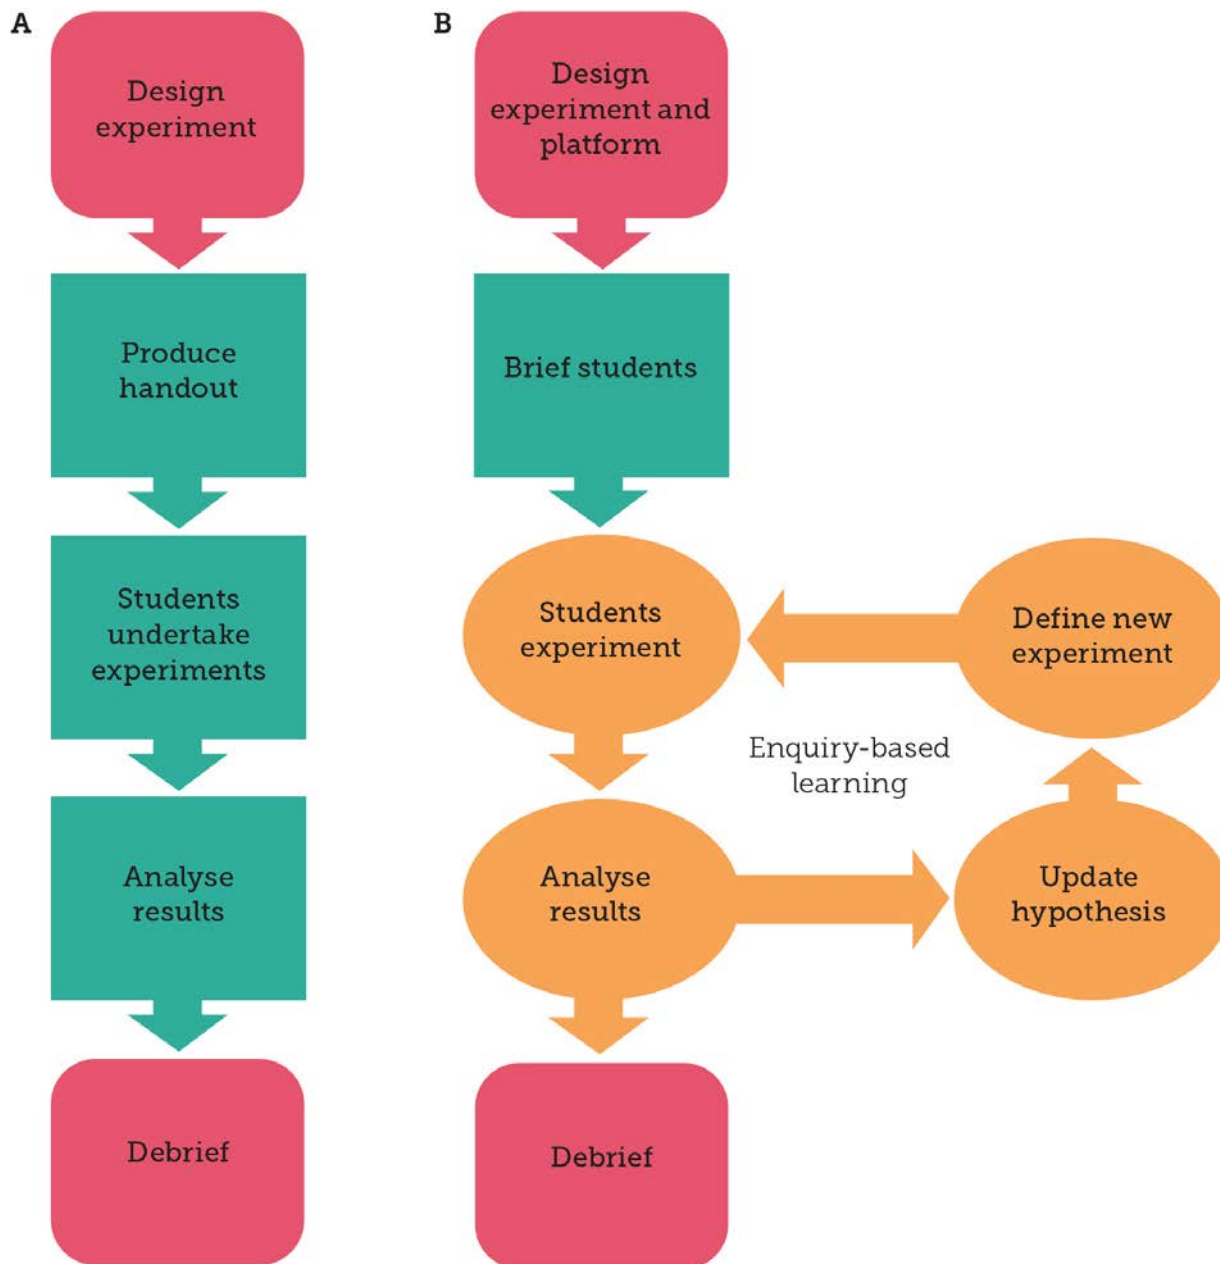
A

Design experiment

Produce handout

Students undertake experiments

Analyse results

Debrief

B

Design experiment and platform

Brief students

Students experiment

Define new experiment

Enquiry-based learning

Analyse results

Update hypothesis

Debrief